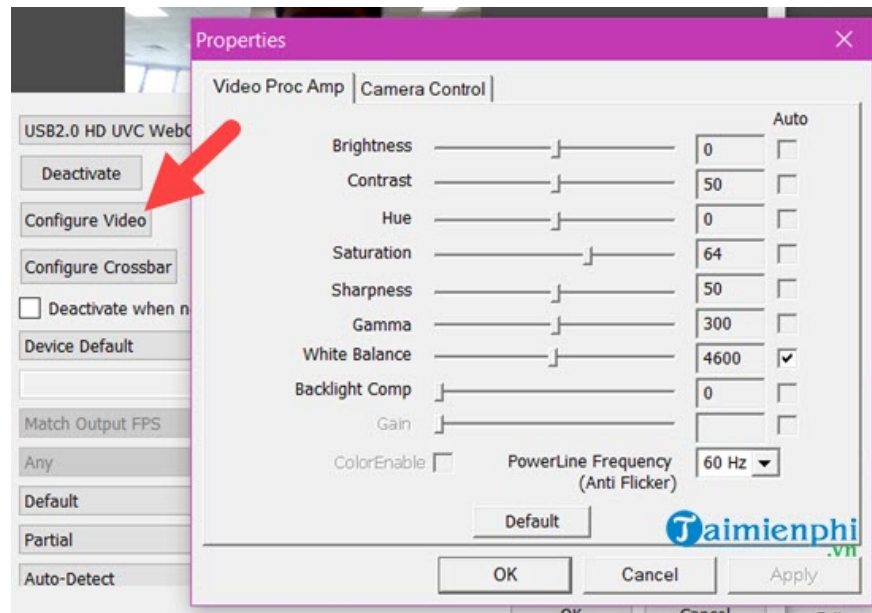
USB2.0 HD UVC WebC

Deactivate

Configure Video

Configure Crossbar

Deactivate when n

Device Default

Match Output FPS

Any

Default

Partial

Auto-Detect

Properties

Video Proc Amp | Camera Control

Auto

| | | |
|---|---|---|
| Brightness | 0 | |
| Contrast | 50 | |
| Hue | 0 | |
| Saturation | 64 | |
| Sharpness | 50 | |
| Gamma | 300 | |
| White Balance | 4600 | ☑ |
| Backlight Comp | 0 | |
| Gain | | |

ColorEnable

PowerLine Frequency (Anti Flicker) 60 Hz

Default

Taimienphi .vn

OK Cancel Apply